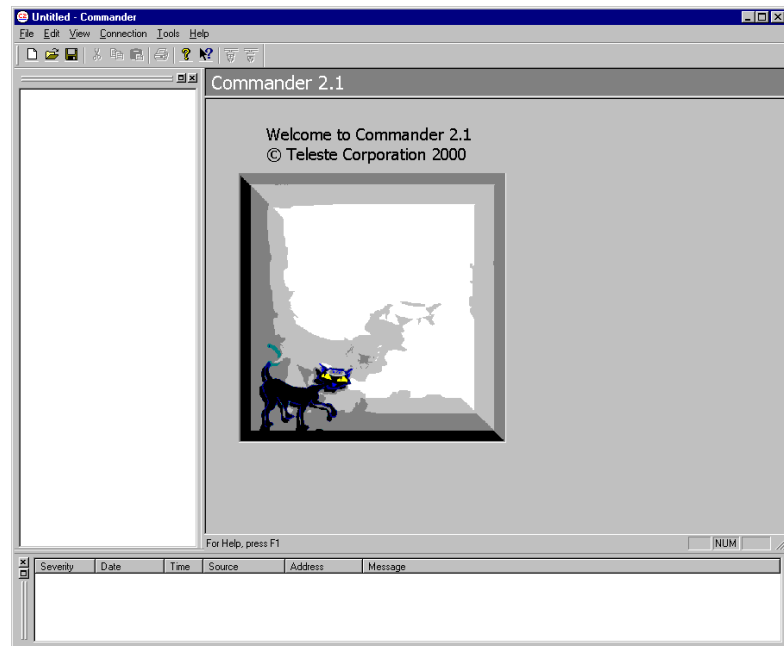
Untitled - Commander

File Edit View Connection Tools Help

Commander 2.1

Welcome to Commander 2.1
© Teleste Corporation 2000

For Help, press F1

NUM

| Severity | Date | Time | Source | Address | Message |
|---|---|---|---|---|---|